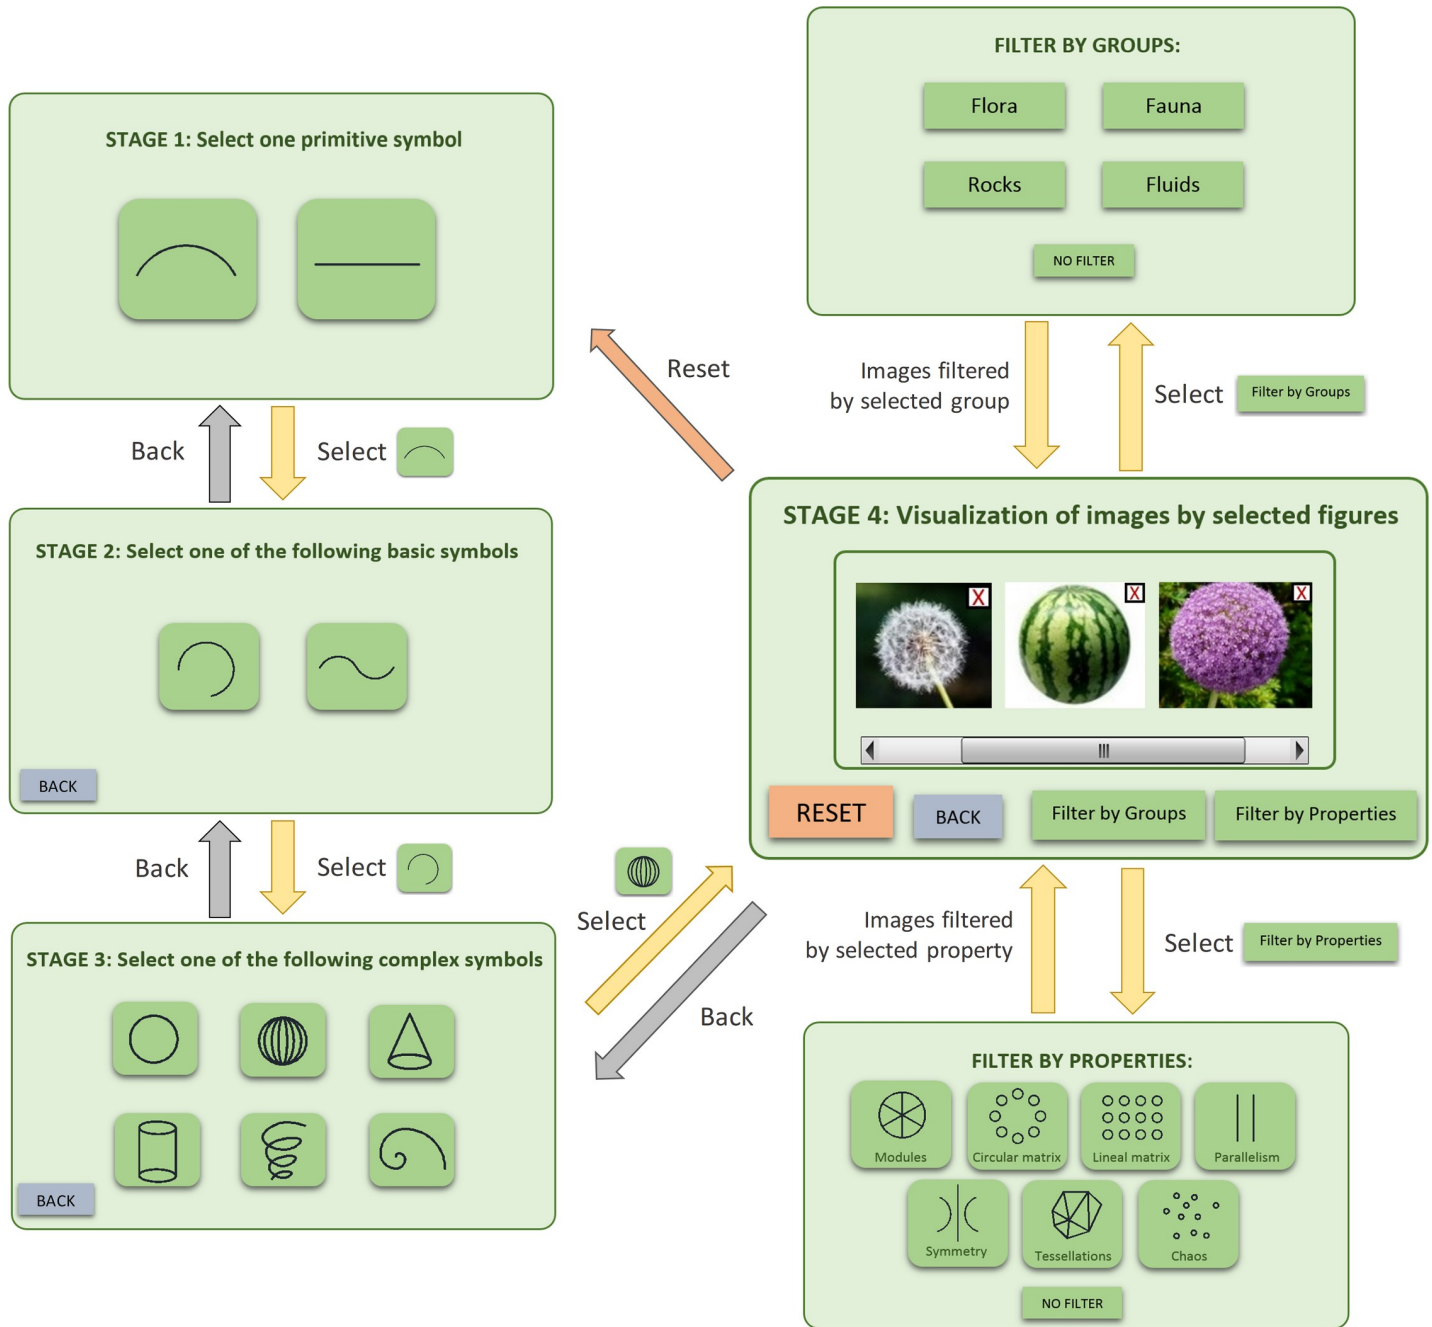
FILTER BY GROUPS:

Flora

Fauna

Rocks

Fluids

NO FILTER

STAGE 1: Select one primitive symbol

Reset

Images filtered by selected group

Select

Filter by Groups

Back

Select

STAGE 2: Select one of the following basic symbols

BACK

STAGE 4: Visualization of images by selected figures

X

X

X

RESET

BACK

Filter by Groups

Filter by Properties

Back

Select

Select

Images filtered by selected property

Select

Filter by Properties

STAGE 3: Select one of the following complex symbols

Back

BACK

FILTER BY PROPERTIES:

Modules

Circular matrix

Lineal matrix

Parallelism

Symmetry

Tessellations

Chaos

NO FILTER